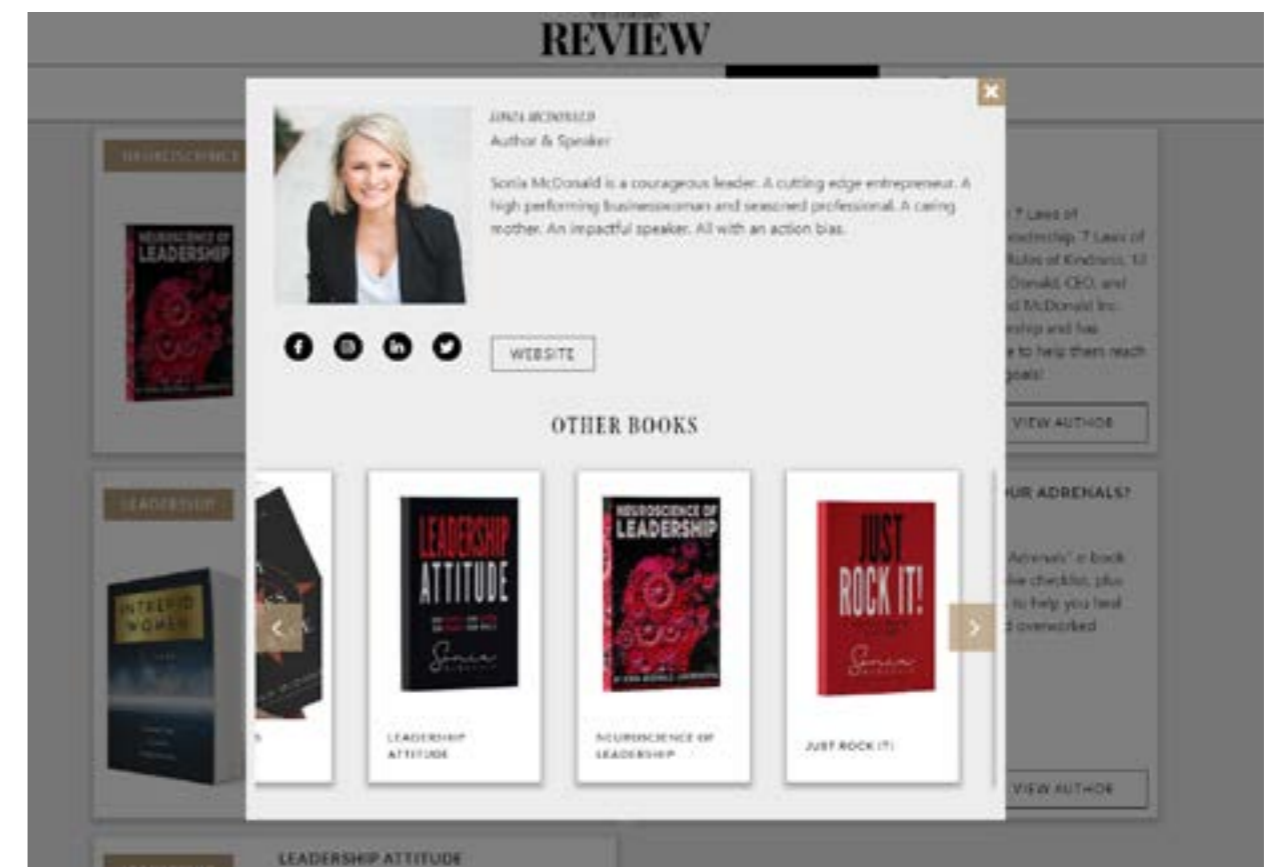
REVIEW

SONIA MCDONALD
Author & Speaker

Sonia McDonald is a courageous leader. A cutting edge entrepreneur. A high performing businesswoman and seasoned professional. A caring mother. An impactful speaker. All with an action bias.

WEBSITE

OTHER BOOKS

LEADERSHIP ATTITUDE

LEADERSHIP ATTITUDE

NEUROSCIENCE OF LEADERSHIP

NEUROSCIENCE OF LEADERSHIP

JUST ROCK IT!

JUST ROCK IT!

NEUROSCIENCE

NEUROSCIENCE OF LEADERSHIP

7 Laws of Leadership 7 Laws of Rules of Kindness 13 Donald, CEO, and McDonald Inc. ership and has e to help them reach goals!

VIEW AUTHOR

LEADERSHIP

INTREPID WOMEN

UR ADRENALS?

Adrenals" a book ive checklist, plus to help you heal d overworked

VIEW AUTHOR

LEADERSHIP ATTITUDE